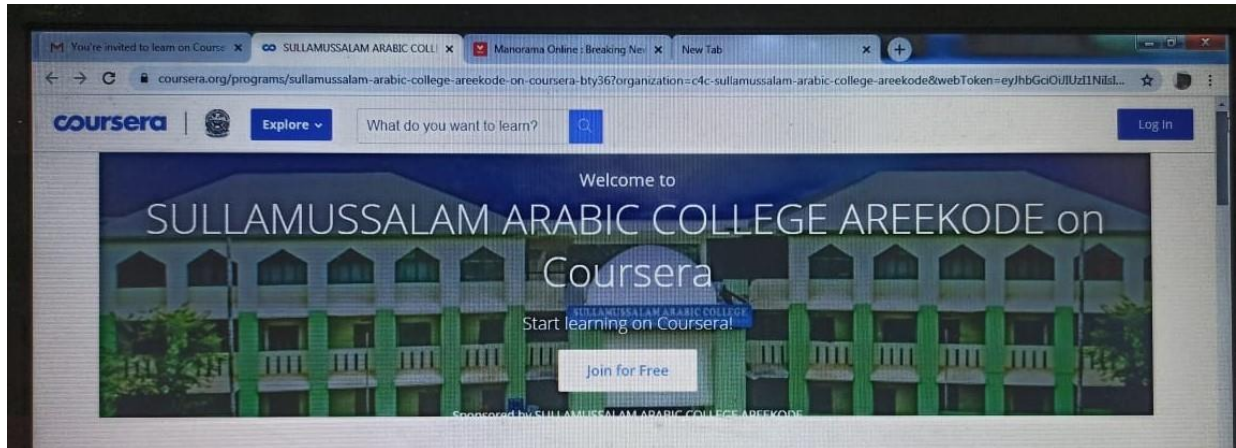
You're invited to learn on Course ×
SULLAMUSSALAM ARABIC COLL ×
Manorama Online : Breaking Nev ×
New Tab ×

coursera.org/programs/sullamussalam-arabic-college-areekode-on-coursera-bty36?organization=c4c-sullamussalam-arabic-college-areekode&webToken=eyJhbGciOiJIUzI1NiIsI...

coursera
Explore
What do you want to learn?
Log In

Welcome to

SULLAMUSSALAM ARABIC COLLEGE AREEKODE on Coursera

SULLAMUSSALAM ARABIC COLLEGE

Start learning on Coursera!

Join for Free

Sponsored by SULLAMUSSALAM ARABIC COLLEGE AREEKODE